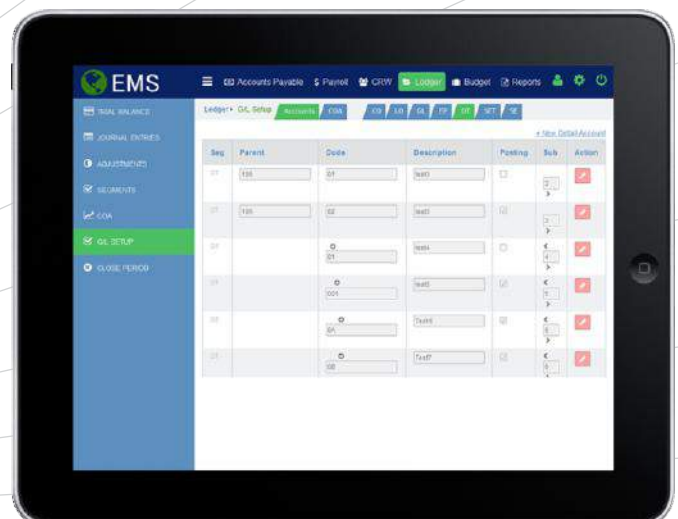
EMS

Accounts Payable $ Payroll CRW Ledger Budget Reports

TRIAL BALANCE
JOURNAL ENTRIES
ADJUSTMENTS
SEGMENTS
COA
G/L SETUP
CLOSE PERIOD

Ledger > G/L Setup Accounts COA CS LO GL FP DT SFT SE

+ New Detail Account

| Seg | Parent | Code | Description | Posting | Sub | Action |
|---|---|---|---|---|---|---|
| 01 | 135 | 01 | test1 | | 2 | |
| 01 | 135 | 02 | test3 | | 3 | |
| 01 | | 01 | test4 | | 4 | |
| 01 | | 001 | test5 | | 5 | |
| 02 | | 0A | Test6 | | 6 | |
| 01 | | 06 | Test7 | | 6 | |